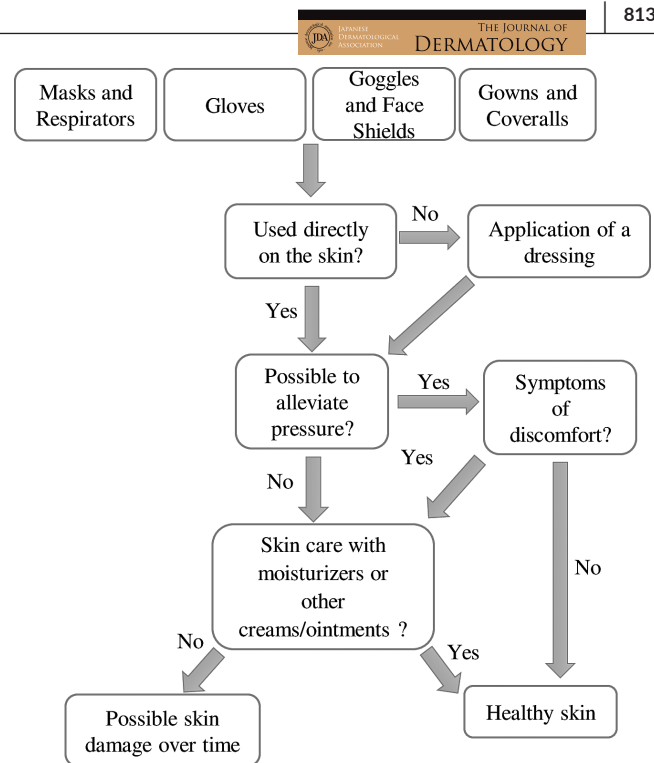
813

JDA Japanese Dermatological Association

The Journal of Dermatology

Masks and Respirators

Gloves

Goggles and Face Shields

Gowns and Coveralls

Used directly on the skin?

No

Application of a dressing

Yes

Possible to alleviate pressure?

Yes

Symptoms of discomfort?

Yes

No

Skin care with moisturizers or other creams/ointments ?

No

No

Yes

Possible skin damage over time

Healthy skin